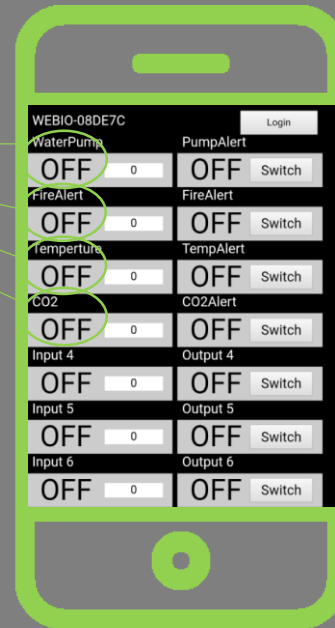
WEBIO-08DE7C

Login

WaterPump
OFF 0

PumpAlert
OFF Switch

FireAlert
OFF 0

FireAlert
OFF Switch

Temperture
OFF 0

TempAlert
OFF Switch

CO2
OFF 0

CO2Alert
OFF Switch

Input 4
OFF 0

Output 4
OFF Switch

Input 5
OFF 0

Output 5
OFF Switch

Input 6
OFF 0

Output 6
OFF Switch